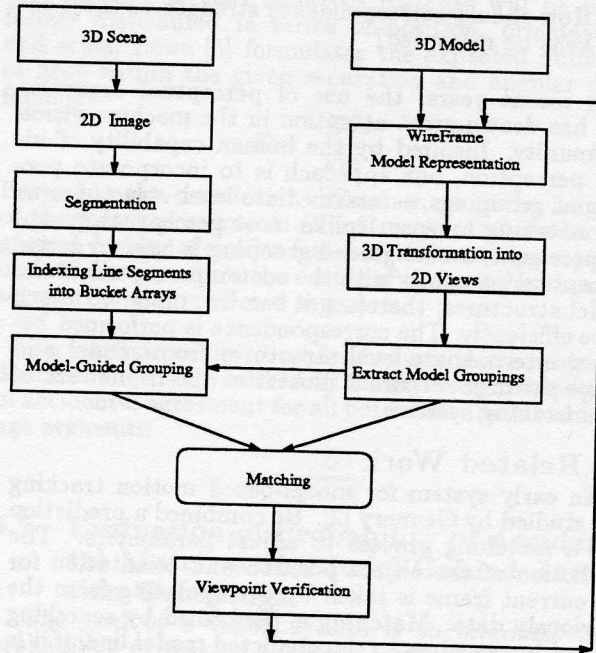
3D Scene

2D Image

Segmentation

Indexing Line Segments into Bucket Arrays

Model-Guided Grouping

3D Model

WireFrame Model Representation

3D Transformation into 2D Views

Extract Model Groupings

Matching

Viewpoint Verification